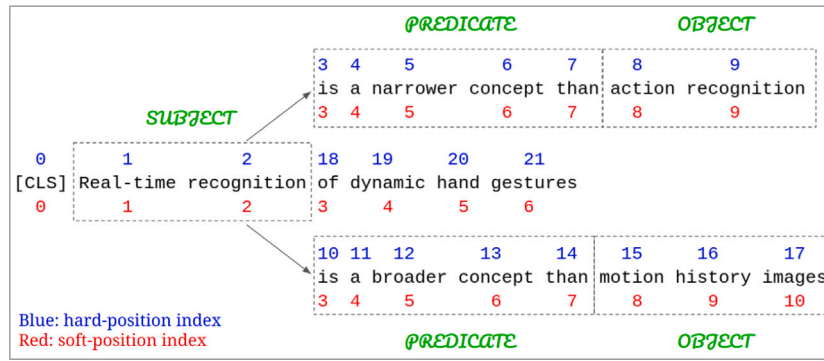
PREDICATE

OBJECT

3 4 5 6 7
is a narrower concept than
3 4 5 6 7

8 9
action recognition
8 9

SUBJECT

0
[CLS]
0

1 2
Real-time recognition
1 2

18 19 20 21
of dynamic hand gestures
3 4 5 6

10 11 12 13 14
is a broader concept than
3 4 5 6 7

15 16 17
motion history images
8 9 10

Blue: hard-position index
Red: soft-position index

PREDICATE

OBJECT